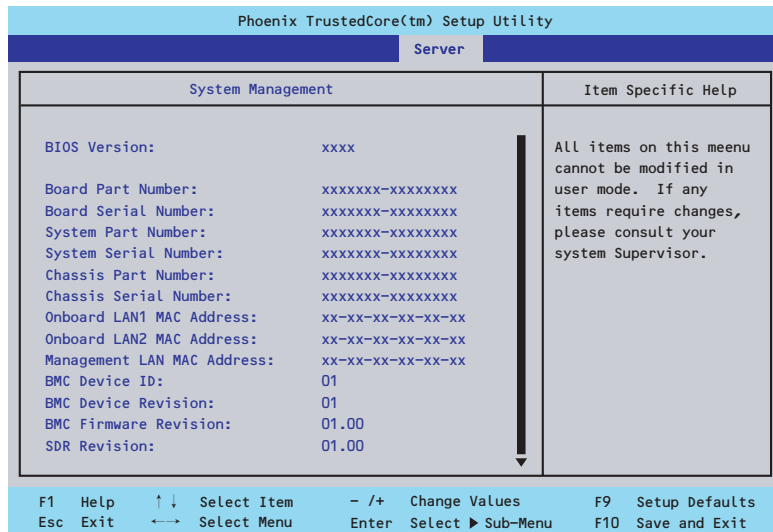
Phoenix TrustedCore(tm) Setup Utility

Server

System Management

Item Specific Help

BIOS Version: xxxx

Board Part Number: xxxxxxx-xxxxxxxx
Board Serial Number: xxxxxxx-xxxxxxxx
System Part Number: xxxxxxx-xxxxxxxx
System Serial Number: xxxxxxx-xxxxxxxx
Chassis Part Number: xxxxxxx-xxxxxxxx
Chassis Serial Number: xxxxxxx-xxxxxxxx
Onboard LAN1 MAC Address: xx-xx-xx-xx-xx-xx
Onboard LAN2 MAC Address: xx-xx-xx-xx-xx-xx
Management LAN MAC Address: xx-xx-xx-xx-xx-xx
BMC Device ID: 01
BMC Device Revision: 01
BMC Firmware Revision: 01.00
SDR Revision: 01.00

All items on this meenu cannot be modified in user mode. If any items require changes, please consult your system Supervisor.

F1 Help ↑↓ Select Item -/+ Change Values F9 Setup Defaults
Esc Exit ←→ Select Menu Enter Select ▶ Sub-Menu F10 Save and Exit